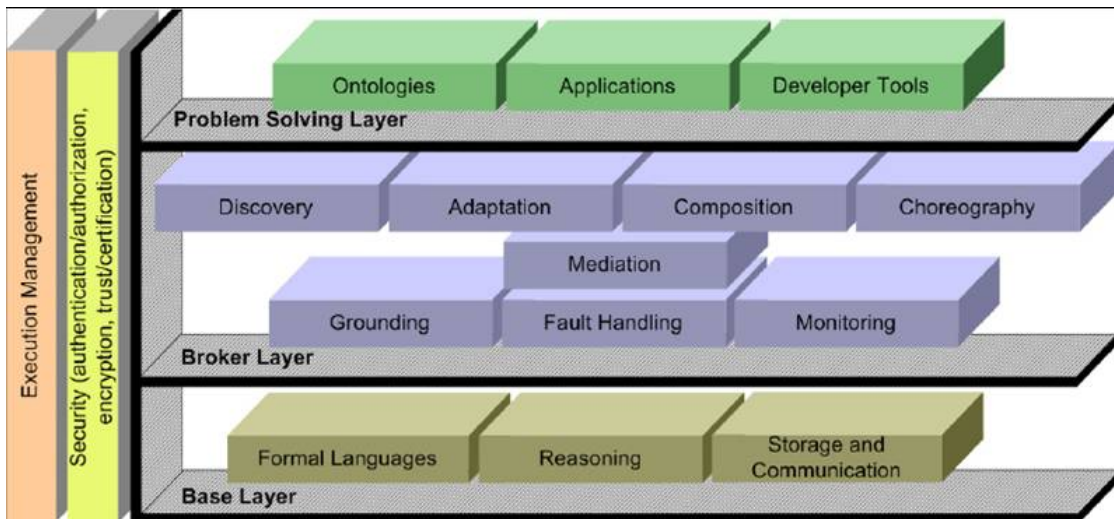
Execution Management

Security (authentication/authorization, encryption, trust/certification)

Ontologies
Applications
Developer Tools
Problem Solving Layer

Discovery
Adaptation
Composition
Choreography
Mediation
Grounding
Fault Handling
Monitoring
Broker Layer

Formal Languages
Reasoning
Storage and Communication
Base Layer